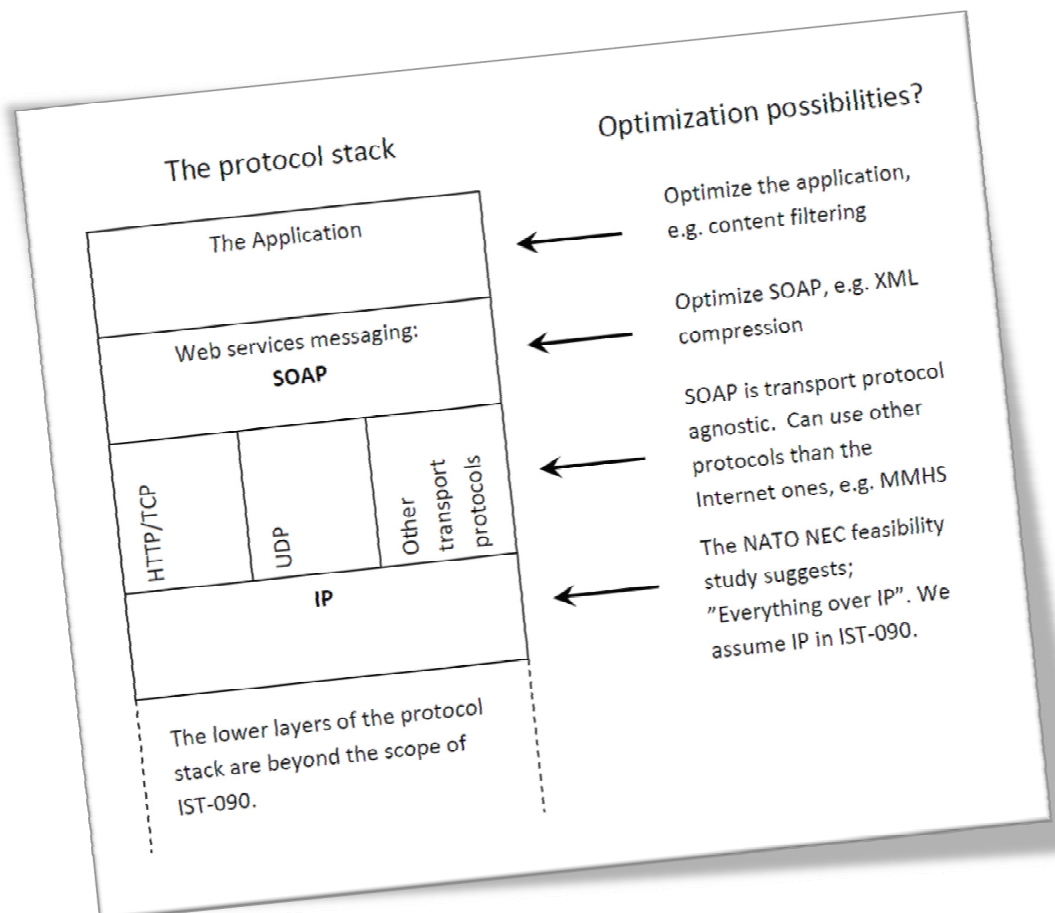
The protocol stack

Optimization possibilities?

The Application

Web services messaging:
**SOAP**

HTTP/TCP

UDP

Other transport protocols

**IP**

The lower layers of the protocol stack are beyond the scope of IST-090.

Optimize the application, e.g. content filtering

Optimize SOAP, e.g. XML compression

SOAP is transport protocol agnostic. Can use other protocols than the Internet ones, e.g. MMHS

The NATO NEC feasibility study suggests; "Everything over IP". We assume IP in IST-090.